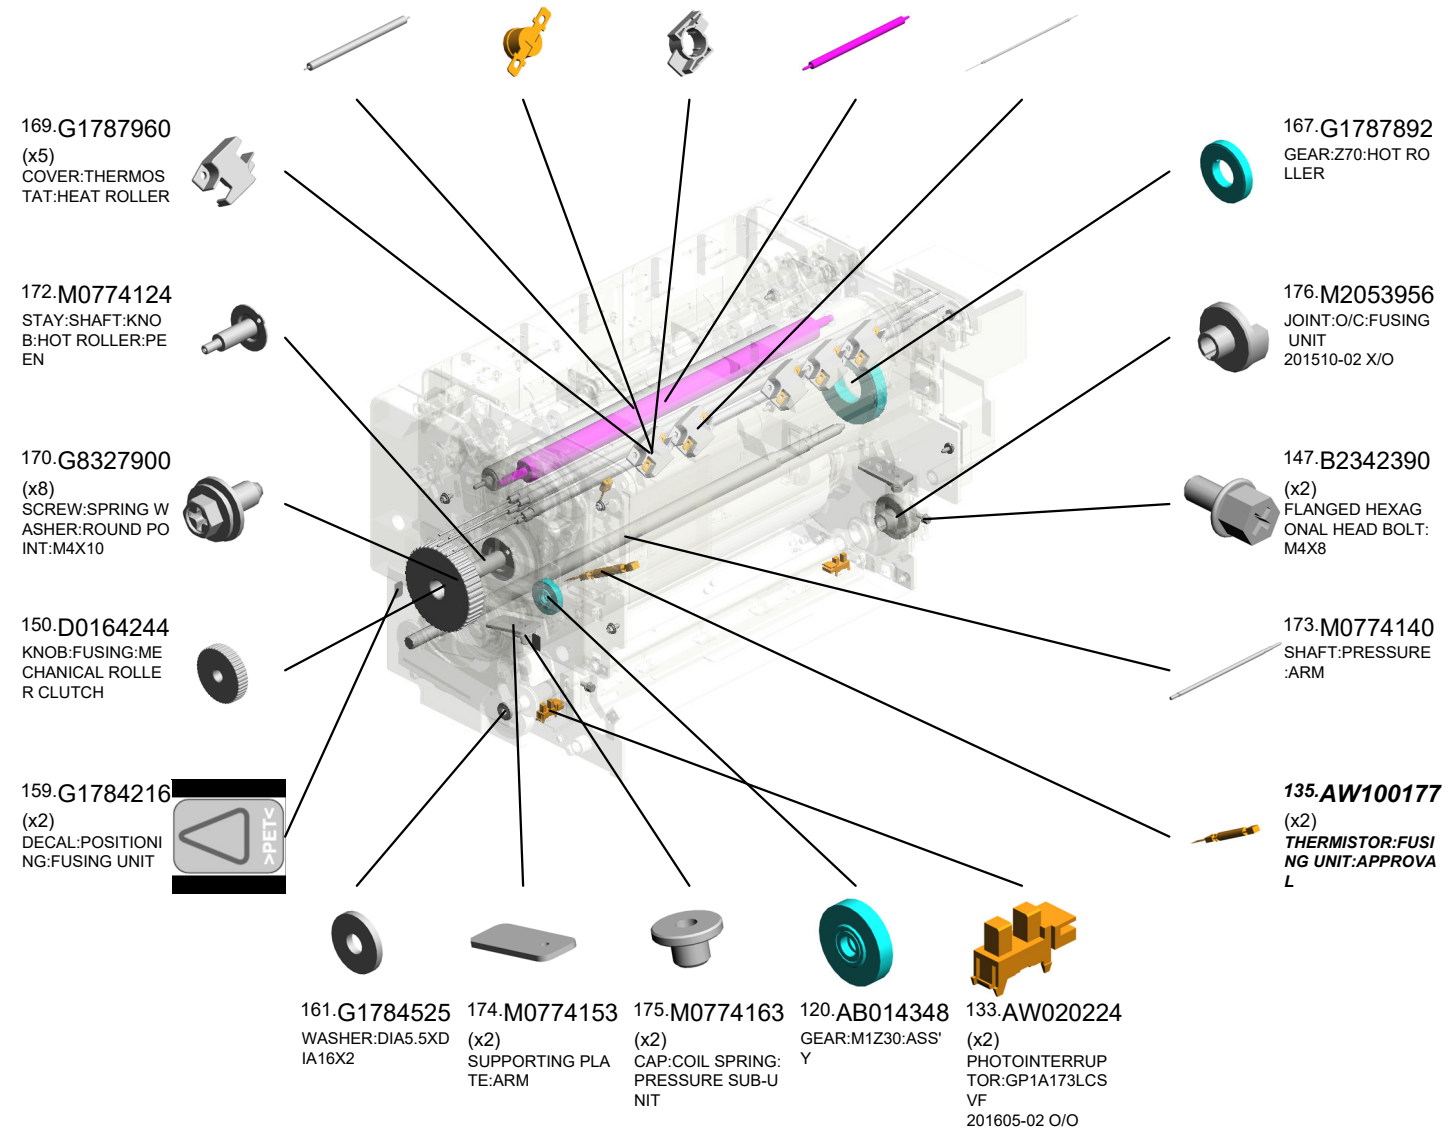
169.G1787960
(x5)
COVER:THERMOSTAT:HEAT ROLLER

172.M0774124
STAY:SHAFT:KNOB:HOT ROLLER:PEEN

170.G8327900
(x8)
SCREW:SPRING WASHER:ROUND POINT:M4X10

150.D0164244
KNOB:FUSING:MECHANICAL ROLLER CLUTCH

159.G1784216
(x2)
DECAL:POSITIONING:FUSING UNIT

>PET<

167.G1787892
GEAR:Z70:HOT ROLLER

176.M2053956
JOINT:O/C:FUSING UNIT
201510-02 X/O

147.B2342390
(x2)
FLANGED HEXAGONAL HEAD BOLT: M4X8

173.M0774140
SHAFT:PRESSURE :ARM

135.AW100177
(x2)
THERMISTOR:FUSING UNIT:APPROVAL

161.G1784525
WASHER:DIA5.5XDIA16X2

174.M0774153
(x2)
SUPPORTING PLATE:ARM

175.M0774163
(x2)
CAP:COIL SPRING: PRESSURE SUB-UNIT

120.AB014348
GEAR:M1Z30:ASS'Y

133.AW020224
(x2)
PHOTOINTERRUPTOR:GP1A173LCSVF
201605-02 O/O